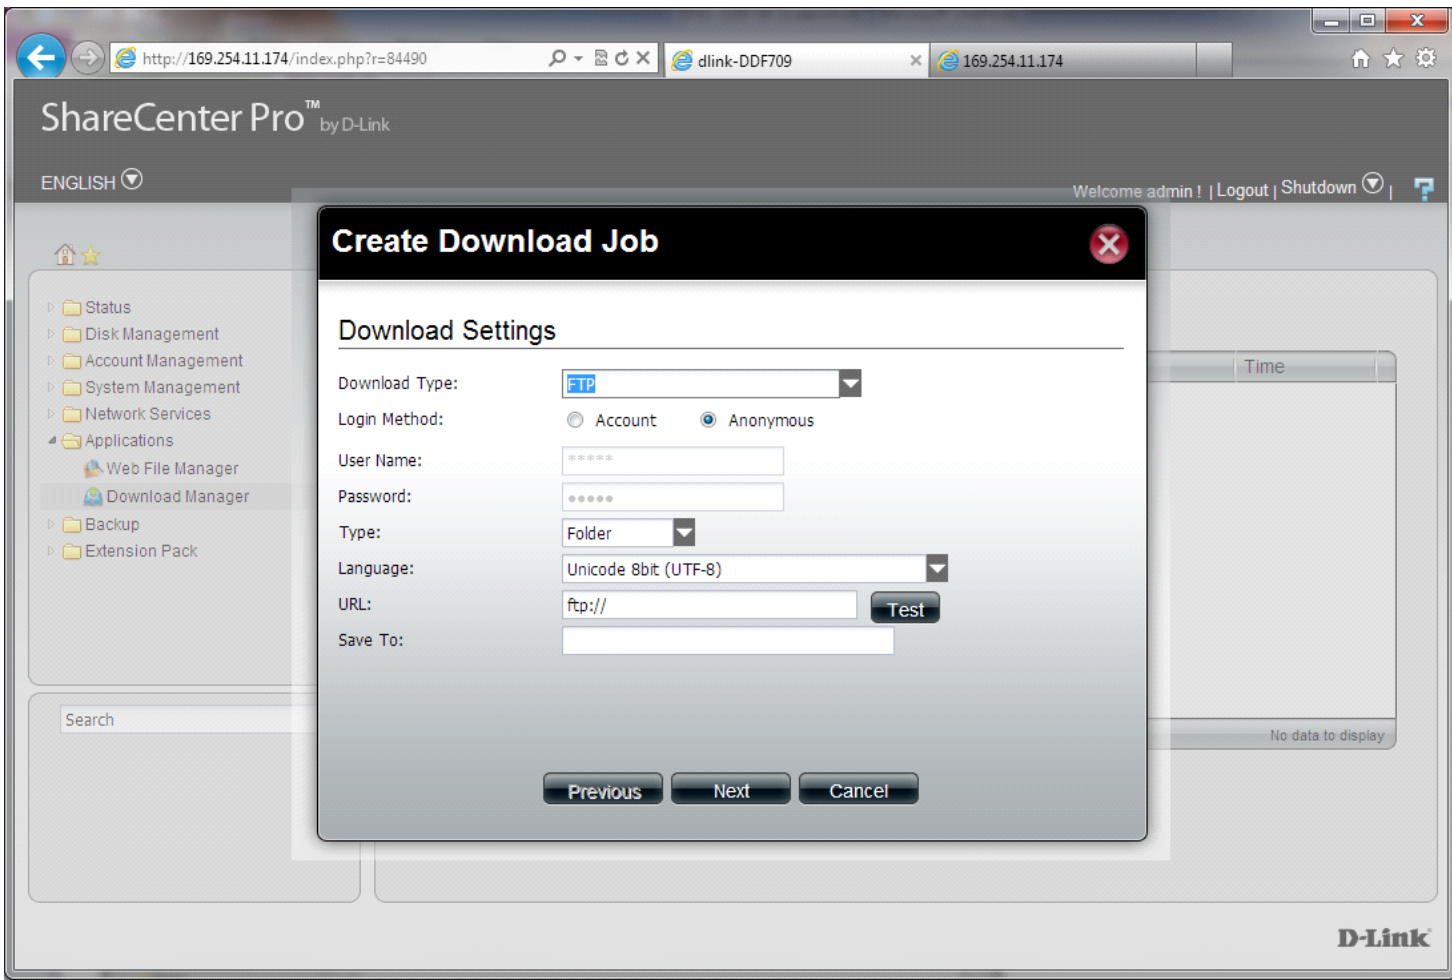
http://169.254.11.174/index.php?r=84490

dlink-DDF709

169.254.11.174

ShareCenter Pro™ by D-Link

ENGLISH

Welcome admin ! | Logout | Shutdown |

Status
Disk Management
Account Management
System Management
Network Services
Applications
Web File Manager
Download Manager
Backup
Extension Pack

Search

Time

No data to display

Create Download Job

Download Settings

Download Type: FTP
Login Method: Account Anonymous
User Name: *****
Password: •••••
Type: Folder
Language: Unicode 8bit (UTF-8)
URL: ftp:// Test
Save To:

Previous Next Cancel

D-Link